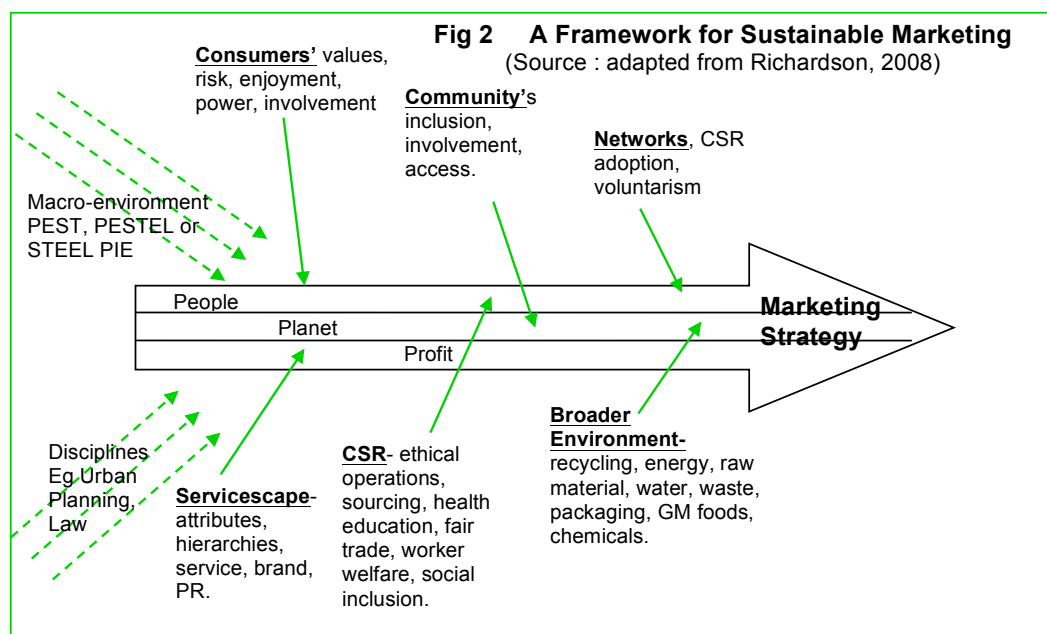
Fig 2 A Framework for Sustainable Marketing
(Source : adapted from Richardson, 2008)

Consumers' values, risk, enjoyment, power, involvement

Community's inclusion, involvement, access.

Networks, CSR adoption, voluntarism

Macro-environment PEST, PESTEL or STEEL PIE

People

Planet

Profit

Marketing Strategy

Disciplines Eg Urban Planning, Law

Servicescape- attributes, hierarchies, service, brand, PR.

CSR- ethical operations, sourcing, health education, fair trade, worker welfare, social inclusion.

Broader Environment- recycling, energy, raw material, water, waste, packaging, GM foods, chemicals.